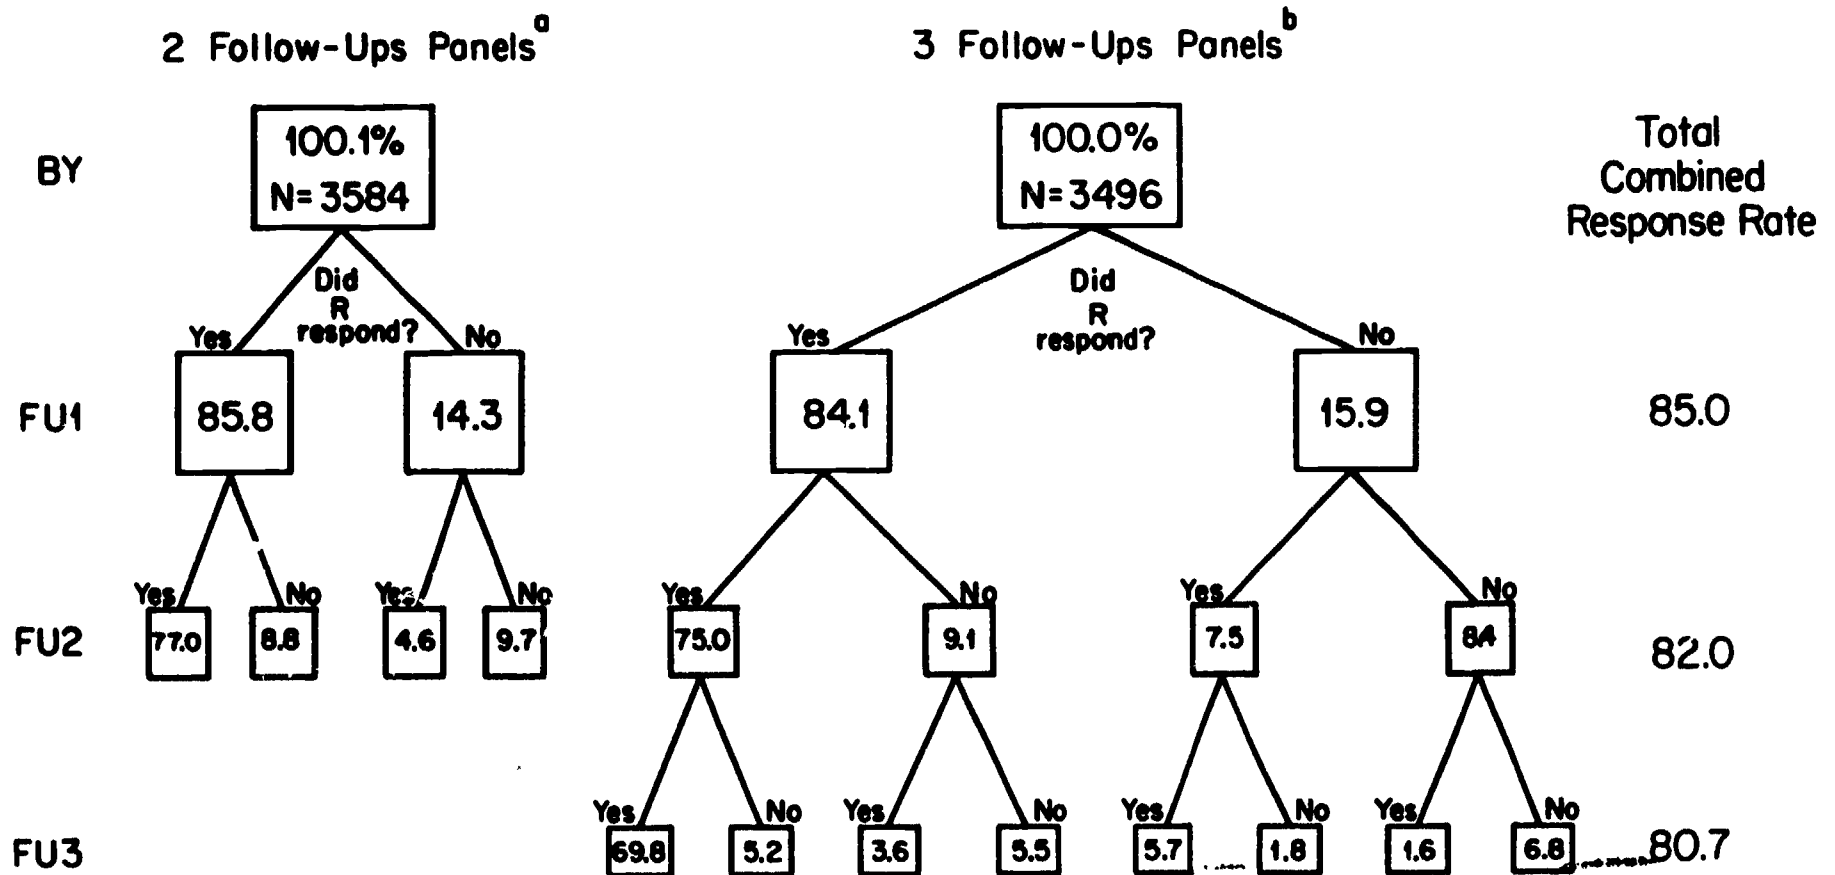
2 Follow-Ups Panels$^a$

3 Follow-Ups Panels$^b$

Total Combined Response Rate

BY

100.1%
N=3584

100.0%
N=3496

Did R respond?

Yes
No

FU1

85.8
14.3

84.1
15.9

85.0

FU2

Yes 77.0
No 8.8
Yes 4.6
No 9.7

Yes 75.0
No 9.1
Yes 7.5
No 8.4

82.0

FU3

Yes 69.8
No 5.2
Yes 3.6
No 5.5
Yes 5.7
No 1.8
Yes 1.6
No 6.8

80.7